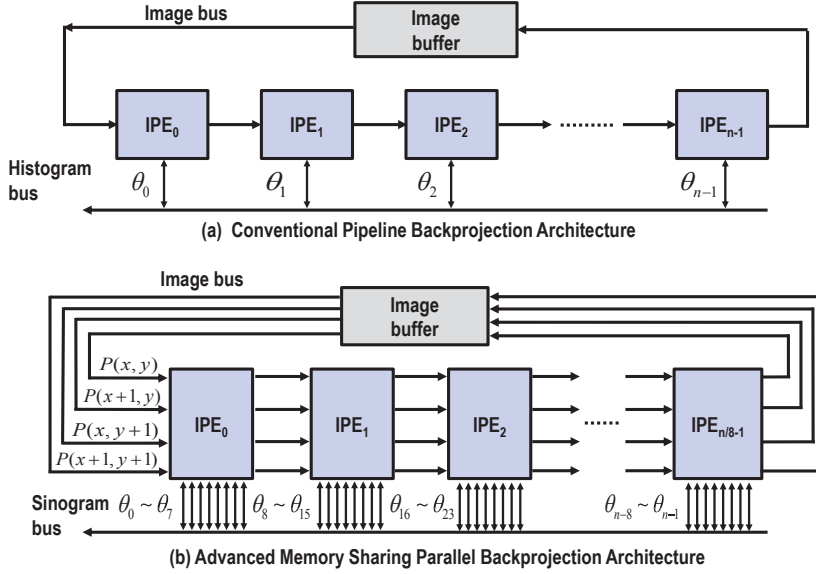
Image bus

Image buffer

$IPE_0$ $IPE_1$ $IPE_2$ ........ $IPE_{n-1}$

Histogram bus

$\theta_0$ $\theta_1$ $\theta_2$ $\theta_{n-1}$

(a) Conventional Pipeline Backprojection Architecture

Image bus

Image buffer

$P(x, y)$
$P(x+1, y)$
$P(x, y+1)$
$P(x+1, y+1)$

$IPE_0$ $IPE_1$ $IPE_2$ ...... $IPE_{n/8-1}$

Sinogram bus

$\theta_0 \sim \theta_7$ $\theta_8 \sim \theta_{15}$ $\theta_{16} \sim \theta_{23}$ $\theta_{n-8} \sim \theta_{n-1}$

(b) Advanced Memory Sharing Parallel Backprojection Architecture